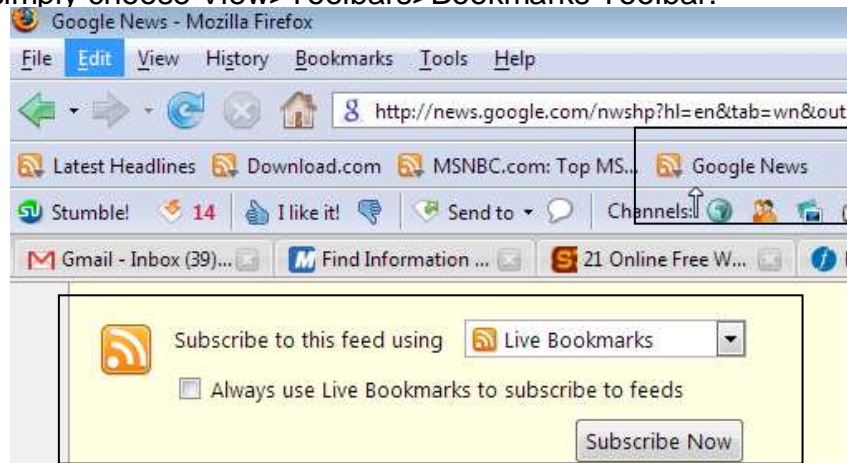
Simply choose View> Toolbars>Bookmarks Toolbar.

Google News - Mozilla Firefox

File Edit View History Bookmarks Tools Help

http://news.google.com/nwshp?hl=en&tab=wn&out

Latest Headlines Download.com MSNBC.com: Top MS... Google News

Stumble! 14 I like it! Send to Channels:

Gmail - Inbox (39)... Find Information ... 21 Online Free W...

Subscribe to this feed using Live Bookmarks

Always use Live Bookmarks to subscribe to feeds

Subscribe Now